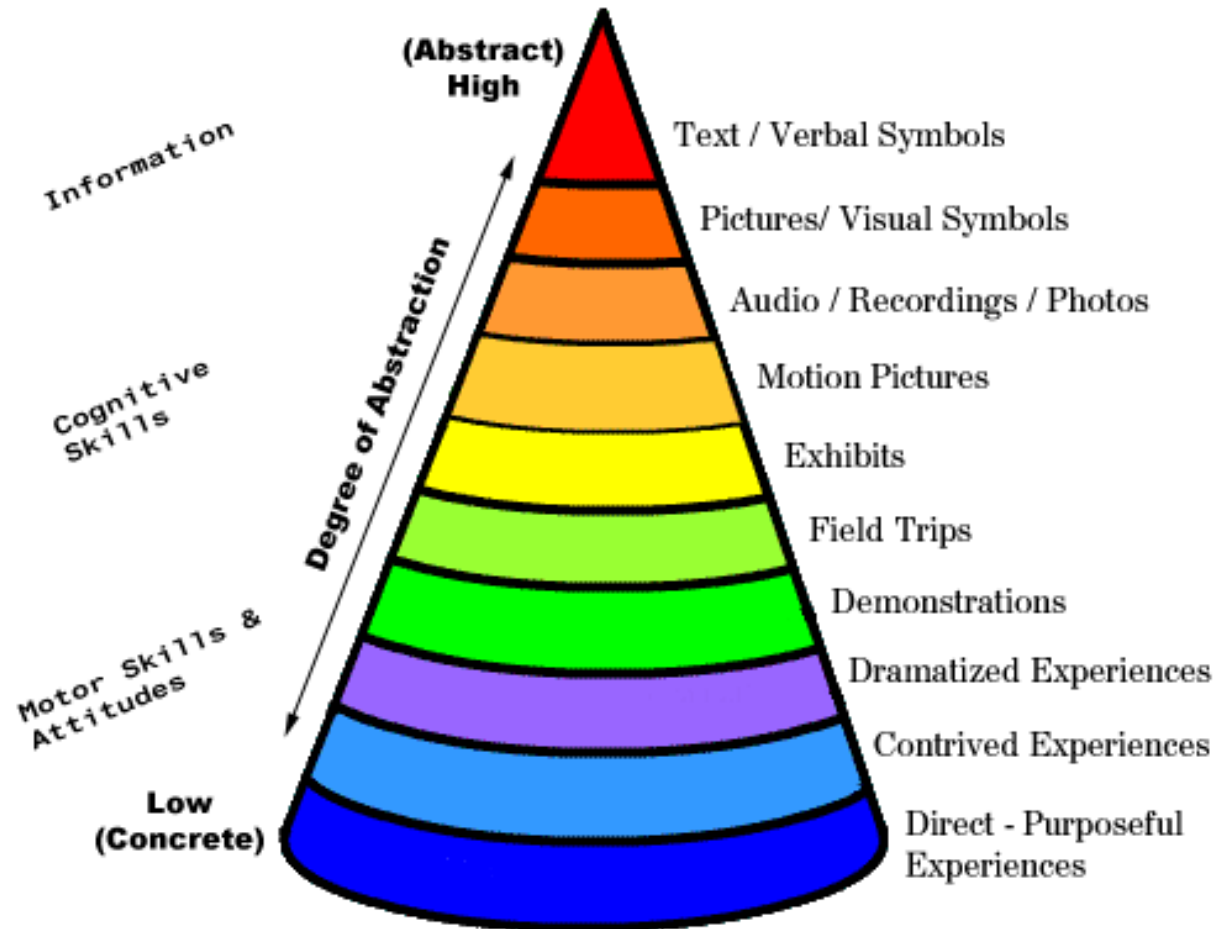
(Abstract)
High

Information

Cognitive
Skills

Motor Skills &
Attitudes

Degree of Abstraction

Low
(Concrete)

Text / Verbal Symbols

Pictures/ Visual Symbols

Audio / Recordings / Photos

Motion Pictures

Exhibits

Field Trips

Demonstrations

Dramatized Experiences

Contrived Experiences

Direct - Purposeful Experiences